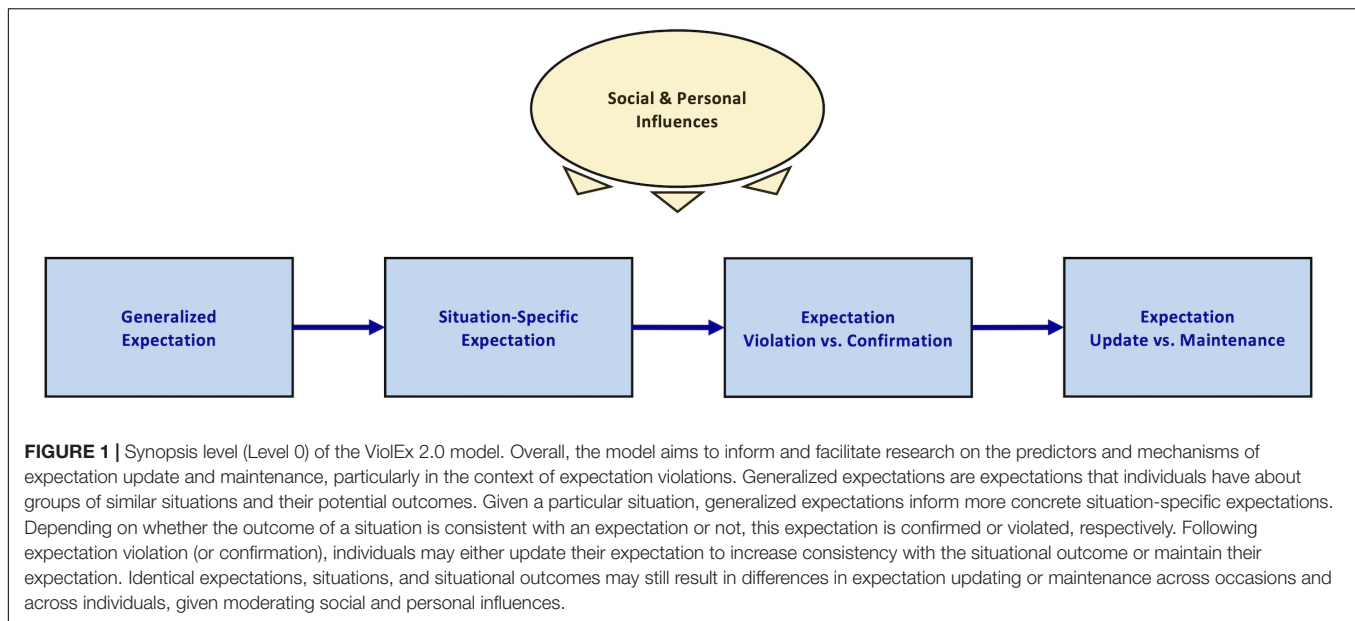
Social & Personal Influences

Generalized Expectation

Situation-Specific Expectation

Expectation Violation vs. Confirmation

Expectation Update vs. Maintenance

**FIGURE 1 |** Synopsis level (Level 0) of the ViolEx 2.0 model. Overall, the model aims to inform and facilitate research on the predictors and mechanisms of expectation update and maintenance, particularly in the context of expectation violations. Generalized expectations are expectations that individuals have about groups of similar situations and their potential outcomes. Given a particular situation, generalized expectations inform more concrete situation-specific expectations. Depending on whether the outcome of a situation is consistent with an expectation or not, this expectation is confirmed or violated, respectively. Following expectation violation (or confirmation), individuals may either update their expectation to increase consistency with the situational outcome or maintain their expectation. Identical expectations, situations, and situational outcomes may still result in differences in expectation updating or maintenance across occasions and across individuals, given moderating social and personal influences.